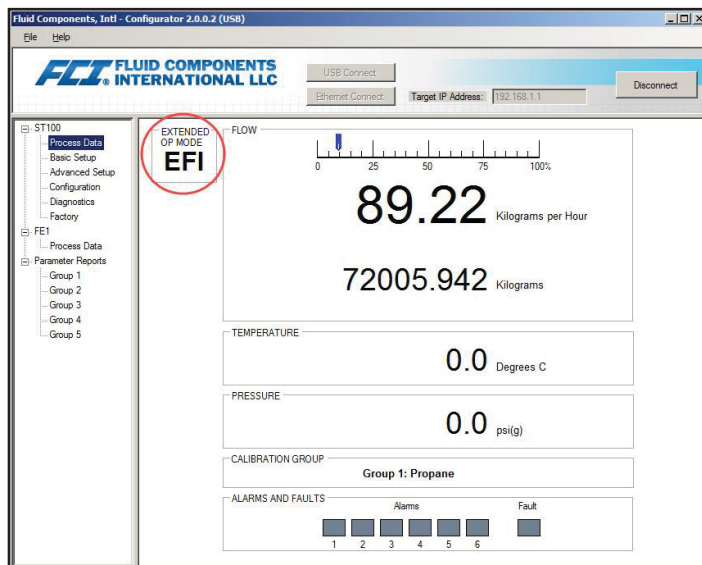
Fluid Components, Intl - Configurator 2.0.0.2 (USB)

File Help

FCI FLUID COMPONENTS INTERNATIONAL LLC

USB Connect

Ethernet Connect

Target IP Address: 192.168.1.1

Disconnect

ST100
Process Data
Basic Setup
Advanced Setup
Configuration
Diagnostics
Factory
FE1
Process Data
Parameter Reports
Group 1
Group 2
Group 3
Group 4
Group 5

EXTENDED OP MODE
EFI

FLOW

0 25 50 75 100%

89.22 Kilograms per Hour

72005.942 Kilograms

TEMPERATURE

0.0 Degrees C

PRESSURE

0.0 psi(g)

CALIBRATION GROUP

Group 1: Propane

ALARMS AND FAULTS

Alarms

Fault

1 2 3 4 5 6